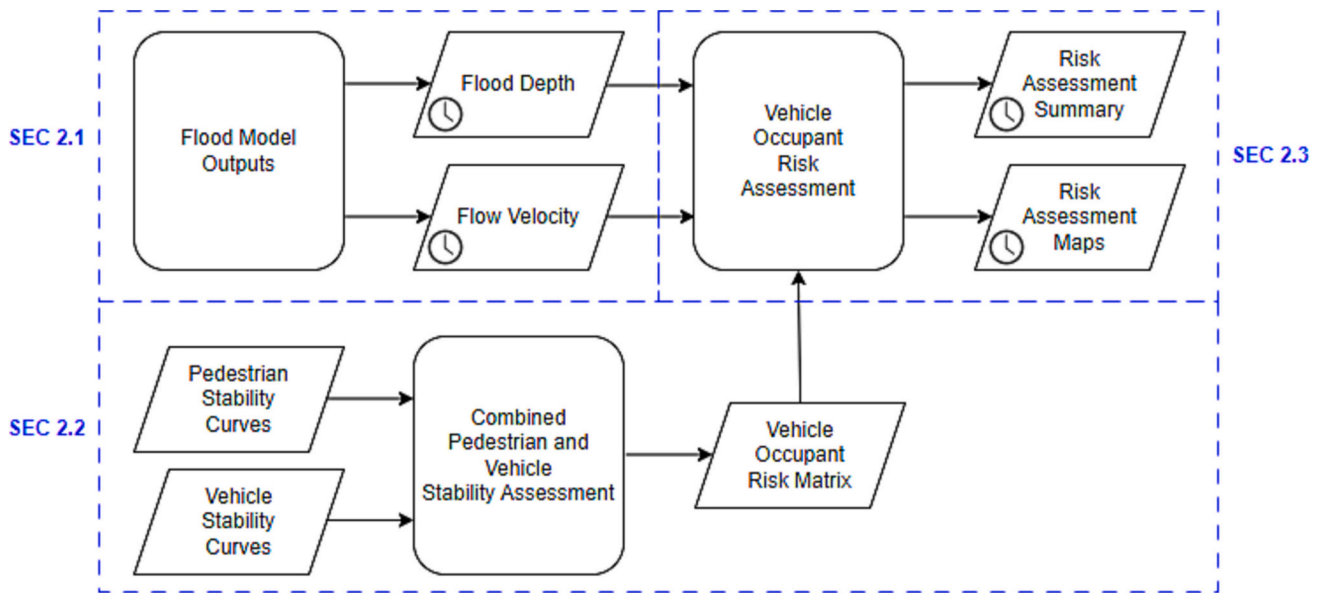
SEC 2.1

Flood Model Outputs

Flood Depth

Flow Velocity

Vehicle Occupant Risk Assessment

Risk Assessment Summary

Risk Assessment Maps

SEC 2.3

SEC 2.2

Pedestrian Stability Curves

Vehicle Stability Curves

Combined Pedestrian and Vehicle Stability Assessment

Vehicle Occupant Risk Matrix